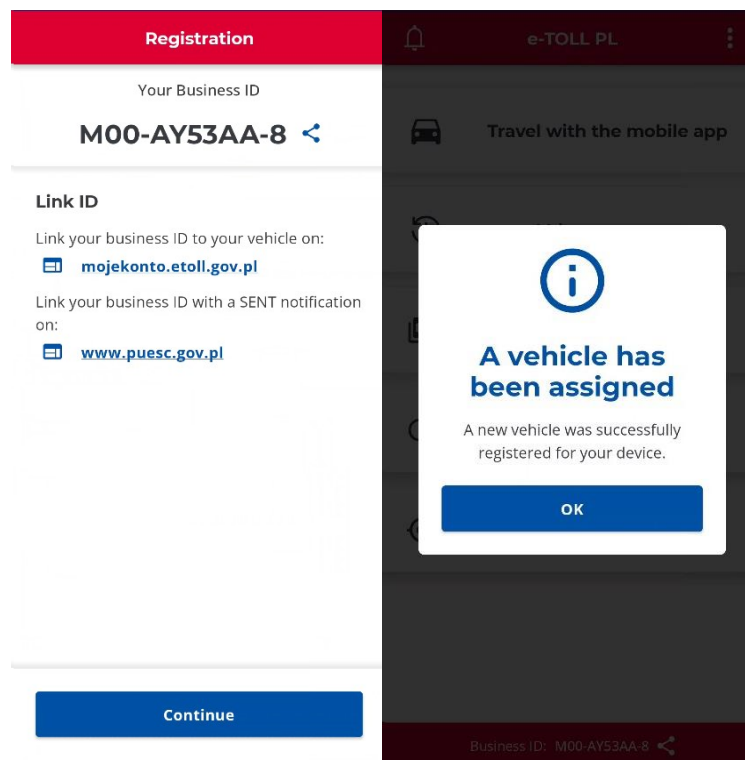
Registration

Your Business ID

M00-AY53AA-8

Link ID

Link your business ID to your vehicle on:

mojekonto.etoll.gov.pl

Link your business ID with a SENT notification on:

www.puesc.gov.pl

Continue

e-TOLL PL

Travel with the mobile app

A vehicle has been assigned

A new vehicle was successfully registered for your device.

OK

Business ID: M00-AY53AA-8